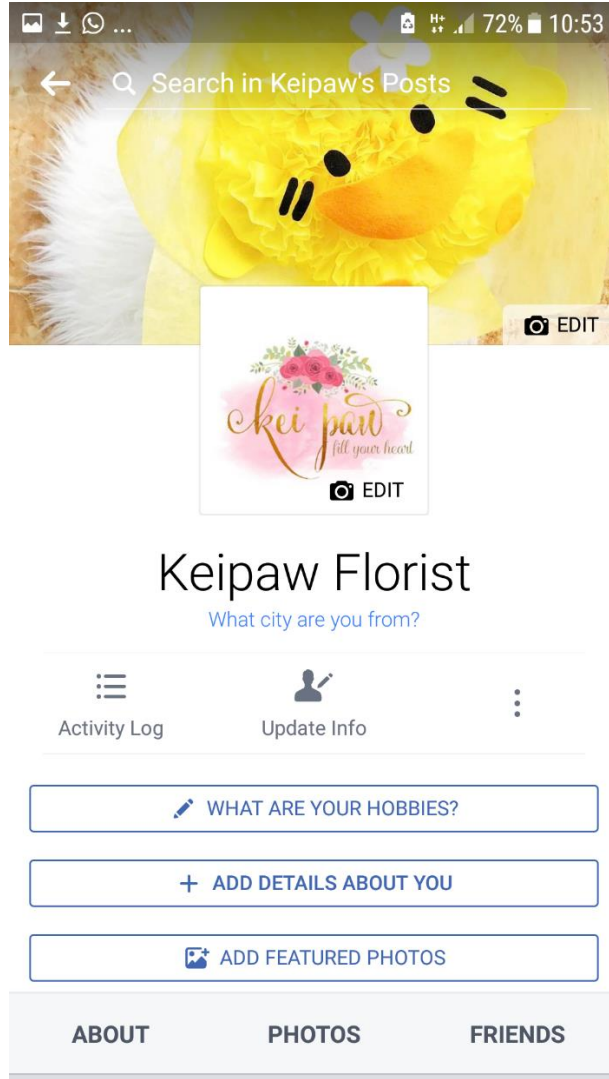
72% 10:53

Search in Keipaw's Posts

EDIT

kei paw
fill your heart

EDIT

Keipaw Florist

What city are you from?

Activity Log

Update Info

WHAT ARE YOUR HOBBIES?

ADD DETAILS ABOUT YOU

ADD FEATURED PHOTOS

ABOUT

PHOTOS

FRIENDS